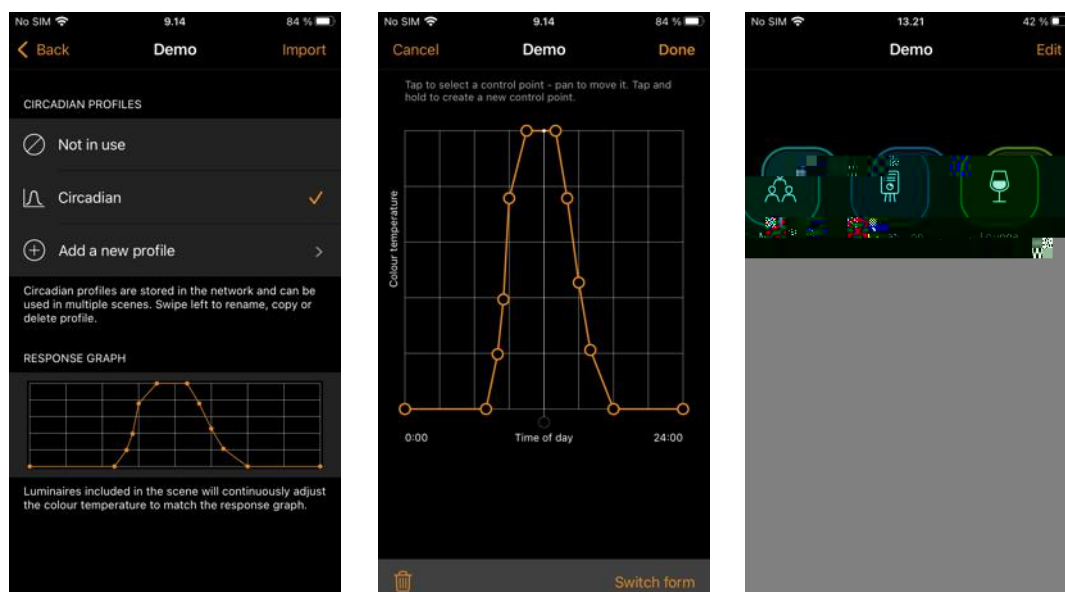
No SIM 9.14 84 %

Back Demo Import

CIRCADIAN PROFILES

Not in use

Circadian

Add a new profile

Circadian profiles are stored in the network and can be used in multiple scenes. Swipe left to rename, copy or delete profile.

RESPONSE GRAPH

Luminaires included in the scene will continuously adjust the colour temperature to match the response graph.

No SIM 9.14 84 %

Cancel Demo Done

Tap to select a control point - pan to move it. Tap and hold to create a new control point.

Colour temperature

0:00 Time of day 24:00

Switch form

No SIM 13.21 42 %

Demo Edit

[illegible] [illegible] Lounge